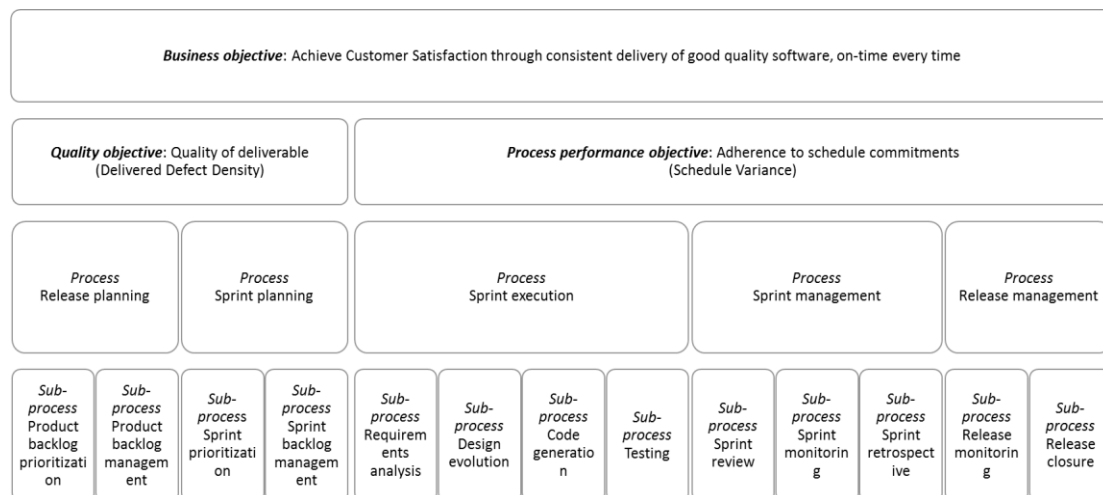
Business objective: Achieve Customer Satisfaction through consistent delivery of good quality software, on-time every time

Quality objective: Quality of deliverable (Delivered Defect Density)

Process performance objective: Adherence to schedule commitments (Schedule Variance)

Process Release planning

Process Sprint planning

Process Sprint execution

Process Sprint management

Process Release management

Sub-process Product backlog prioritization

Sub-process Product backlog management

Sub-process Sprint prioritization

Sub-process Sprint backlog management

Sub-process Requirements analysis

Sub-process Design evolution

Sub-process Code generation

Sub-process Testing

Sub-process Sprint review

Sub-process Sprint monitoring

Sub-process Sprint retrospective

Sub-process Release monitoring

Sub-process Release closure